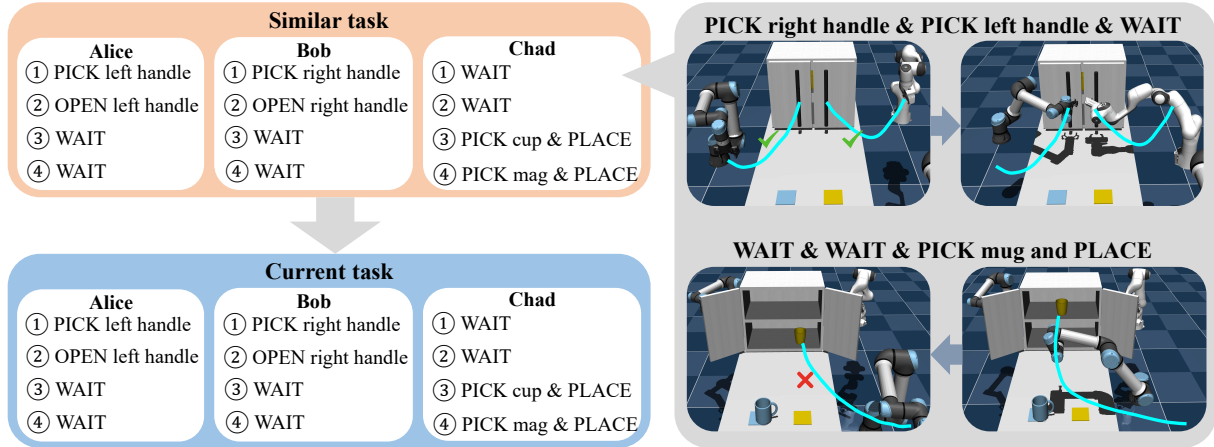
Similar task

Alice
① PICK left handle
② OPEN left handle
③ WAIT
④ WAIT

Bob
① PICK right handle
② OPEN right handle
③ WAIT
④ WAIT

Chad
① WAIT
② WAIT
③ PICK cup & PLACE
④ PICK mag & PLACE

Current task

Alice
① PICK left handle
② OPEN left handle
③ WAIT
④ WAIT

Bob
① PICK right handle
② OPEN right handle
③ WAIT
④ WAIT

Chad
① WAIT
② WAIT
③ PICK cup & PLACE
④ PICK mag & PLACE

PICK right handle & PICK left handle & WAIT

WAIT & WAIT & PICK mug and PLACE